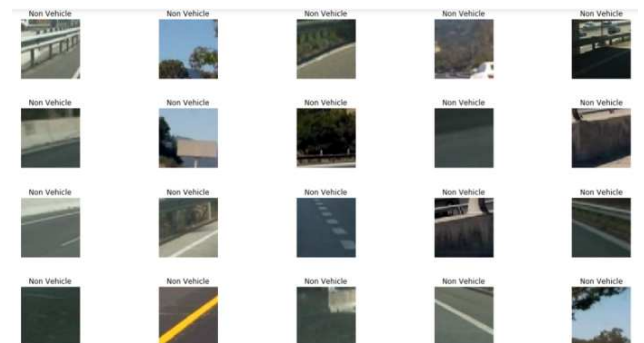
Non Vehicle Non Vehicle Non Vehicle Non Vehicle Non Vehicle

Non Vehicle Non Vehicle Non Vehicle Non Vehicle Non Vehicle

Non Vehicle Non Vehicle Non Vehicle Non Vehicle Non Vehicle

Non Vehicle Non Vehicle Non Vehicle Non Vehicle Non Vehicle